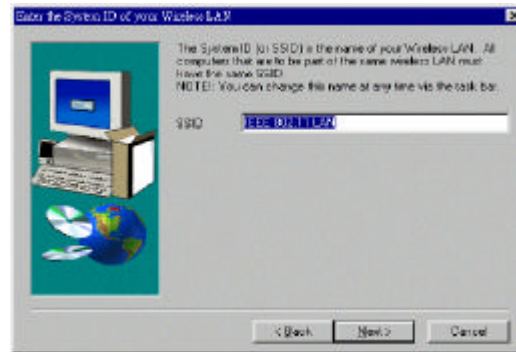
Enter the System ID of your Wireless LAN

The System ID (or SSID) is the name of your Wireless LAN. All computers that are to be part of the same wireless LAN must have the same SSID.
NOTE: You can change this name at any time via the task bar.

SSID IEEE 802.11 LAN

< Back Next > Cancel